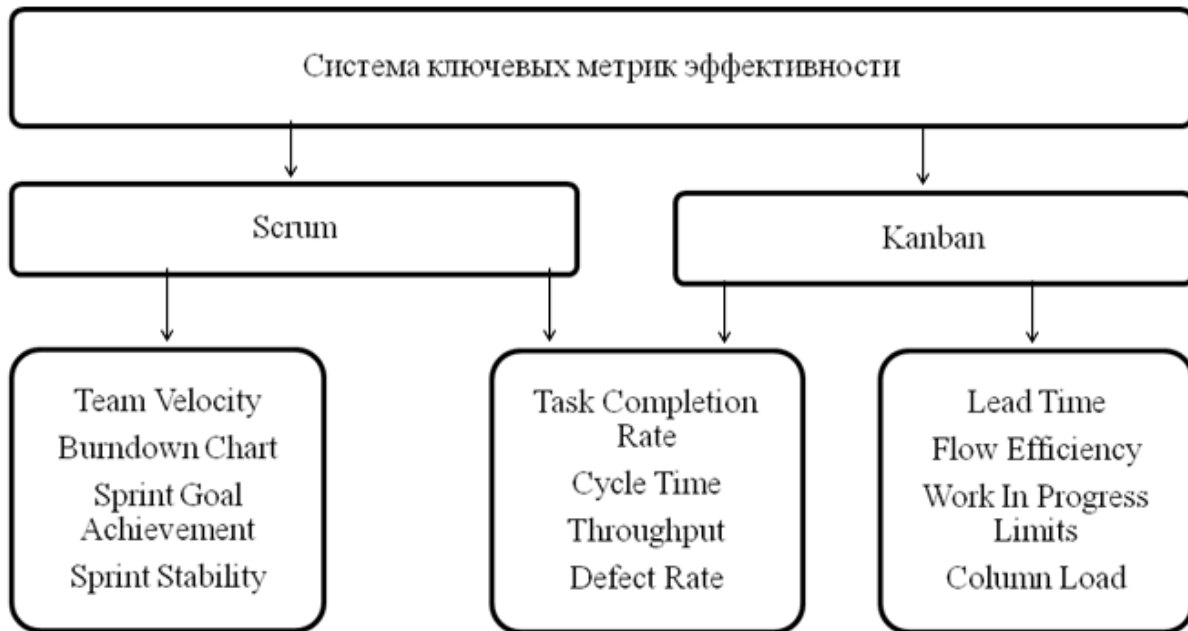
Система ключевых метрик эффективности

Scrum

Kanban

Team Velocity
Burndown Chart
Sprint Goal Achievement
Sprint Stability

Task Completion Rate
Cycle Time
Throughput
Defect Rate

Lead Time
Flow Efficiency
Work In Progress Limits
Column Load